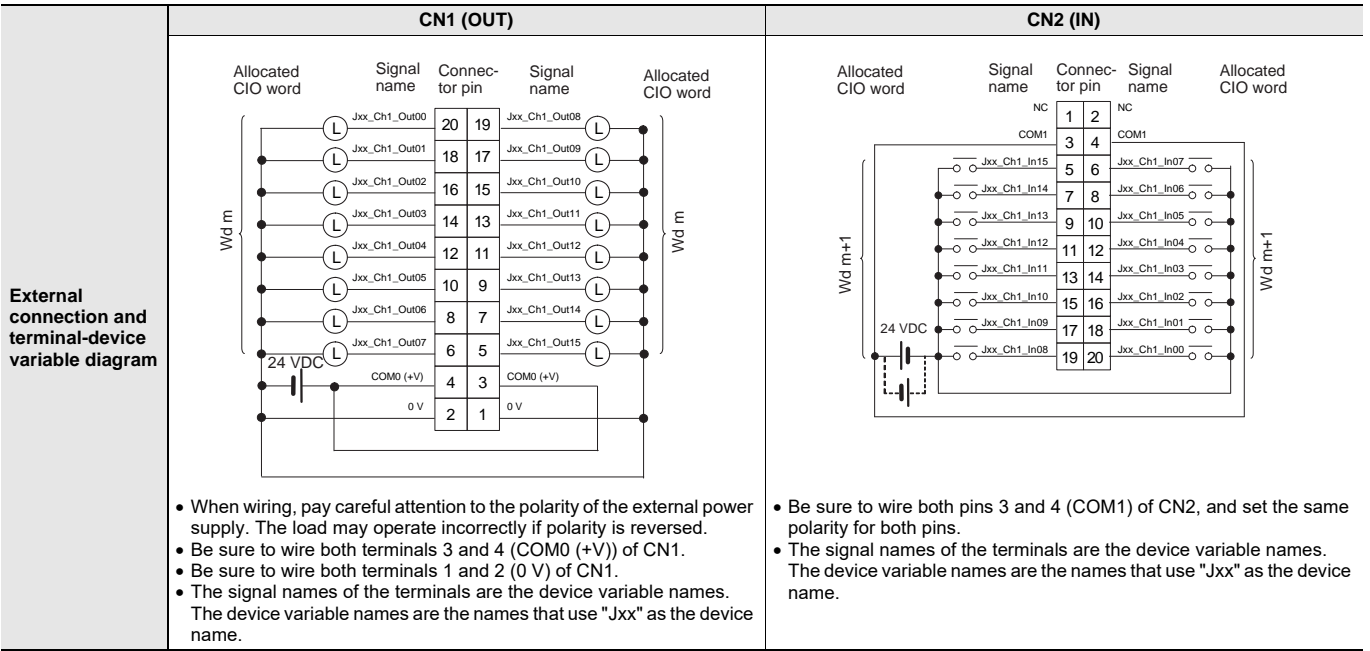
| | CN1 (OUT) | CN2 (IN) |
|---|---|---|
| **External connection and terminal-device variable diagram** | Allocated CIO word<br>Signal name<br>Connector pin<br>Signal name<br>Allocated CIO word<br>Jxx_Ch1_Out00 20 19 Jxx_Ch1_Out08<br>Jxx_Ch1_Out01 18 17 Jxx_Ch1_Out09<br>Jxx_Ch1_Out02 16 15 Jxx_Ch1_Out10<br>Jxx_Ch1_Out03 14 13 Jxx_Ch1_Out11<br>Jxx_Ch1_Out04 12 11 Jxx_Ch1_Out12<br>Jxx_Ch1_Out05 10 9 Jxx_Ch1_Out13<br>Jxx_Ch1_Out06 8 7 Jxx_Ch1_Out14<br>Jxx_Ch1_Out07 6 5 Jxx_Ch1_Out15<br>L<br>Wd m<br>Wd m<br>24 VDC<br>COM0 (+V) 4 3 COM0 (+V)<br>0 V 2 1 0 V<br>• When wiring, pay careful attention to the polarity of the external power supply. The load may operate incorrectly if polarity is reversed.<br>• Be sure to wire both terminals 3 and 4 (COM0 (+V)) of CN1.<br>• Be sure to wire both terminals 1 and 2 (0 V) of CN1.<br>• The signal names of the terminals are the device variable names. The device variable names are the names that use "Jxx" as the device name. | Allocated CIO word<br>Signal name<br>Connector pin<br>Signal name<br>Allocated CIO word<br>NC 1 2 NC<br>COM1 3 4 COM1<br>Jxx_Ch1_In15 5 6 Jxx_Ch1_In07<br>Jxx_Ch1_In14 7 8 Jxx_Ch1_In06<br>Jxx_Ch1_In13 9 10 Jxx_Ch1_In05<br>Jxx_Ch1_In12 11 12 Jxx_Ch1_In04<br>Jxx_Ch1_In11 13 14 Jxx_Ch1_In03<br>Jxx_Ch1_In10 15 16 Jxx_Ch1_In02<br>Jxx_Ch1_In09 17 18 Jxx_Ch1_In01<br>Jxx_Ch1_In08 19 20 Jxx_Ch1_In00<br>Wd m+1<br>Wd m+1<br>24 VDC<br>• Be sure to wire both pins 3 and 4 (COM1) of CN2, and set the same polarity for both pins.<br>• The signal names of the terminals are the device variable names. The device variable names are the names that use "Jxx" as the device name. |